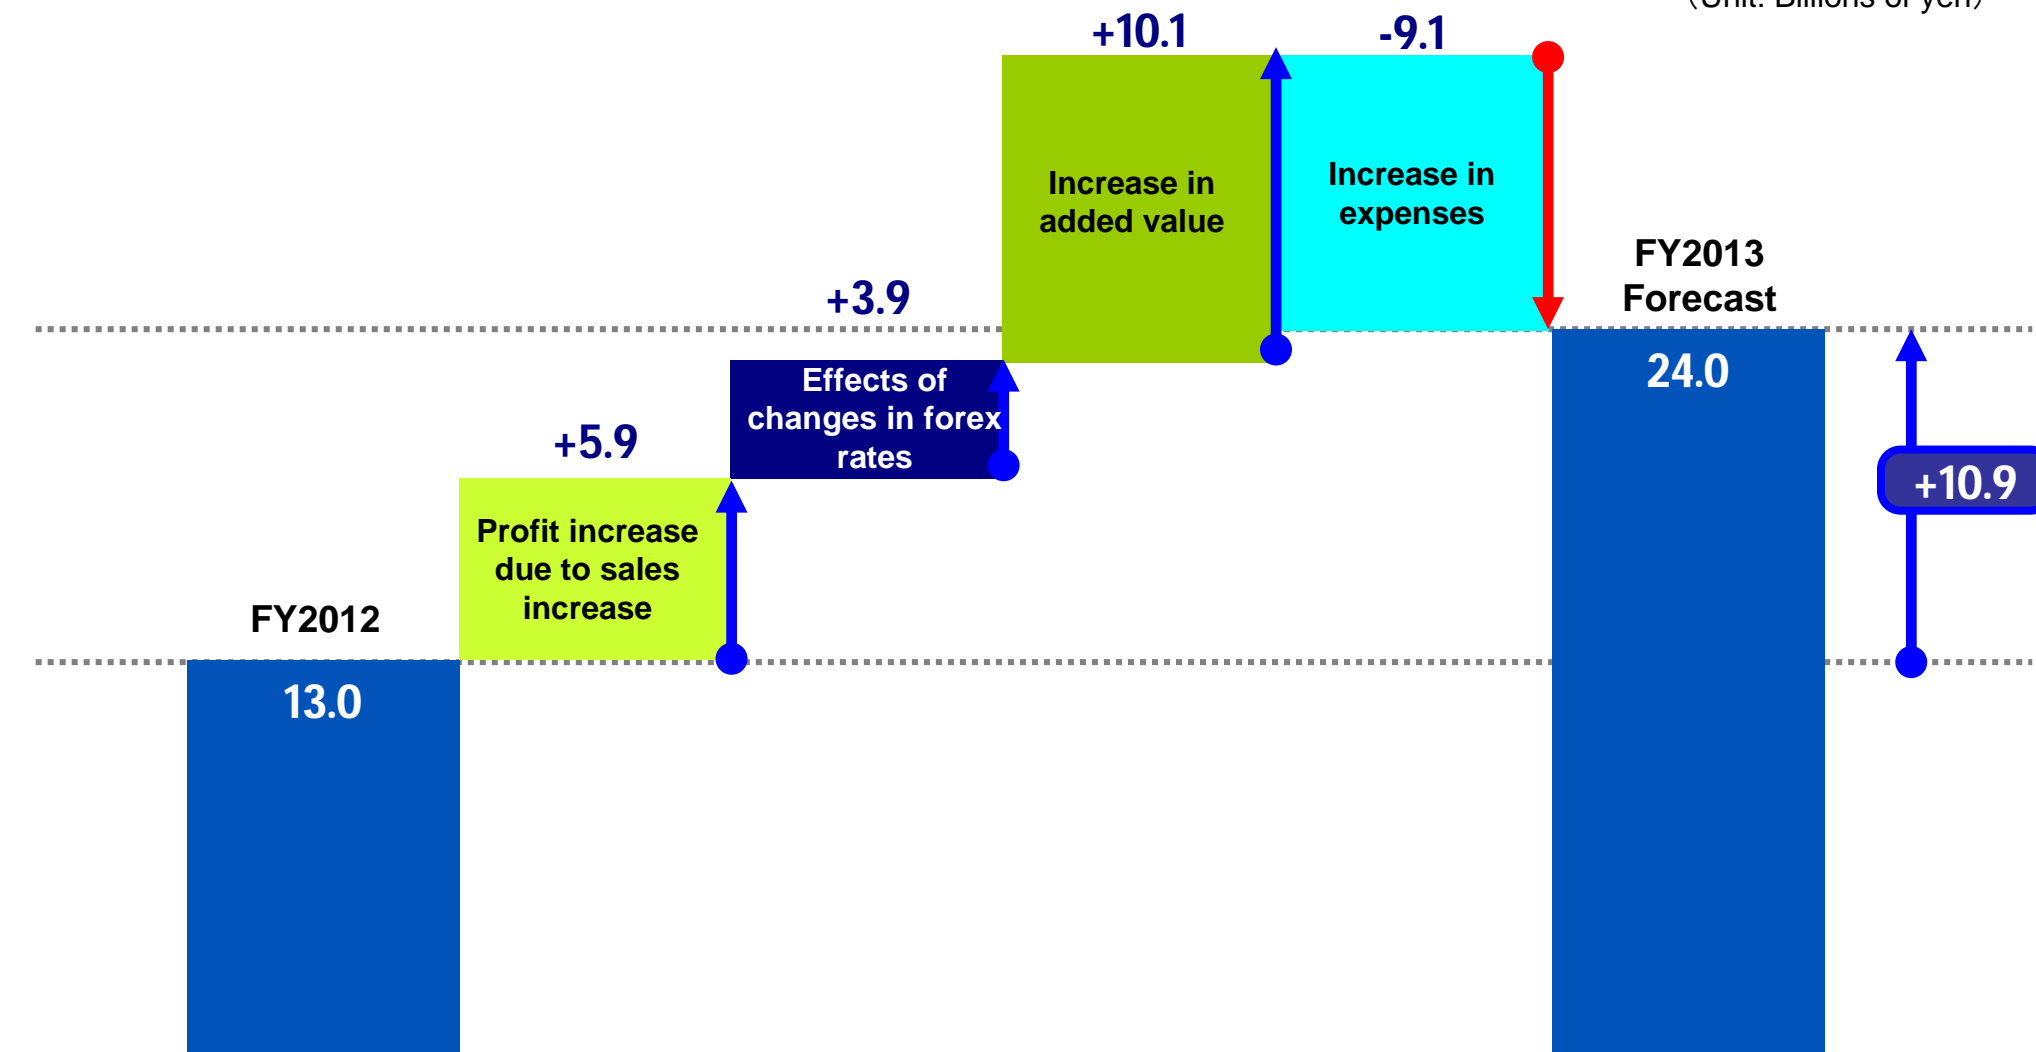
(Unit: Billions of yen)

+10.1

-9.1

Increase in added value

Increase in expenses

FY2013 Forecast

+3.9

24.0

Effects of changes in forex rates

+5.9

+10.9

Profit increase due to sales increase

FY2012

13.0